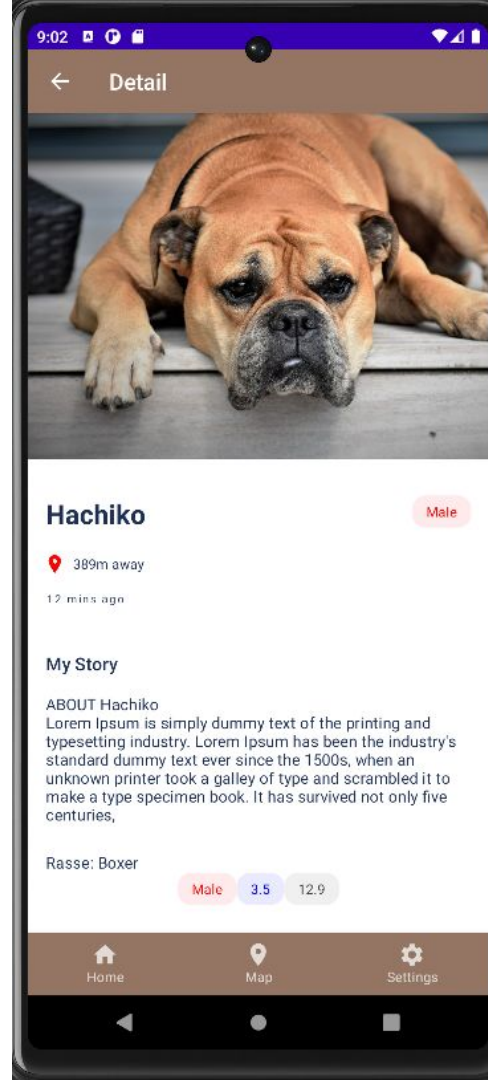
9:02

Detail

Hachiko

Male

389m away

12 mins ago

My Story

ABOUT Hachiko
Lorem Ipsum is simply dummy text of the printing and typesetting industry. Lorem Ipsum has been the industry's standard dummy text ever since the 1500s, when an unknown printer took a galley of type and scrambled it to make a type specimen book. It has survived not only five centuries,

Rasse: Boxer

Male 3.5 12.9

Home Map Settings